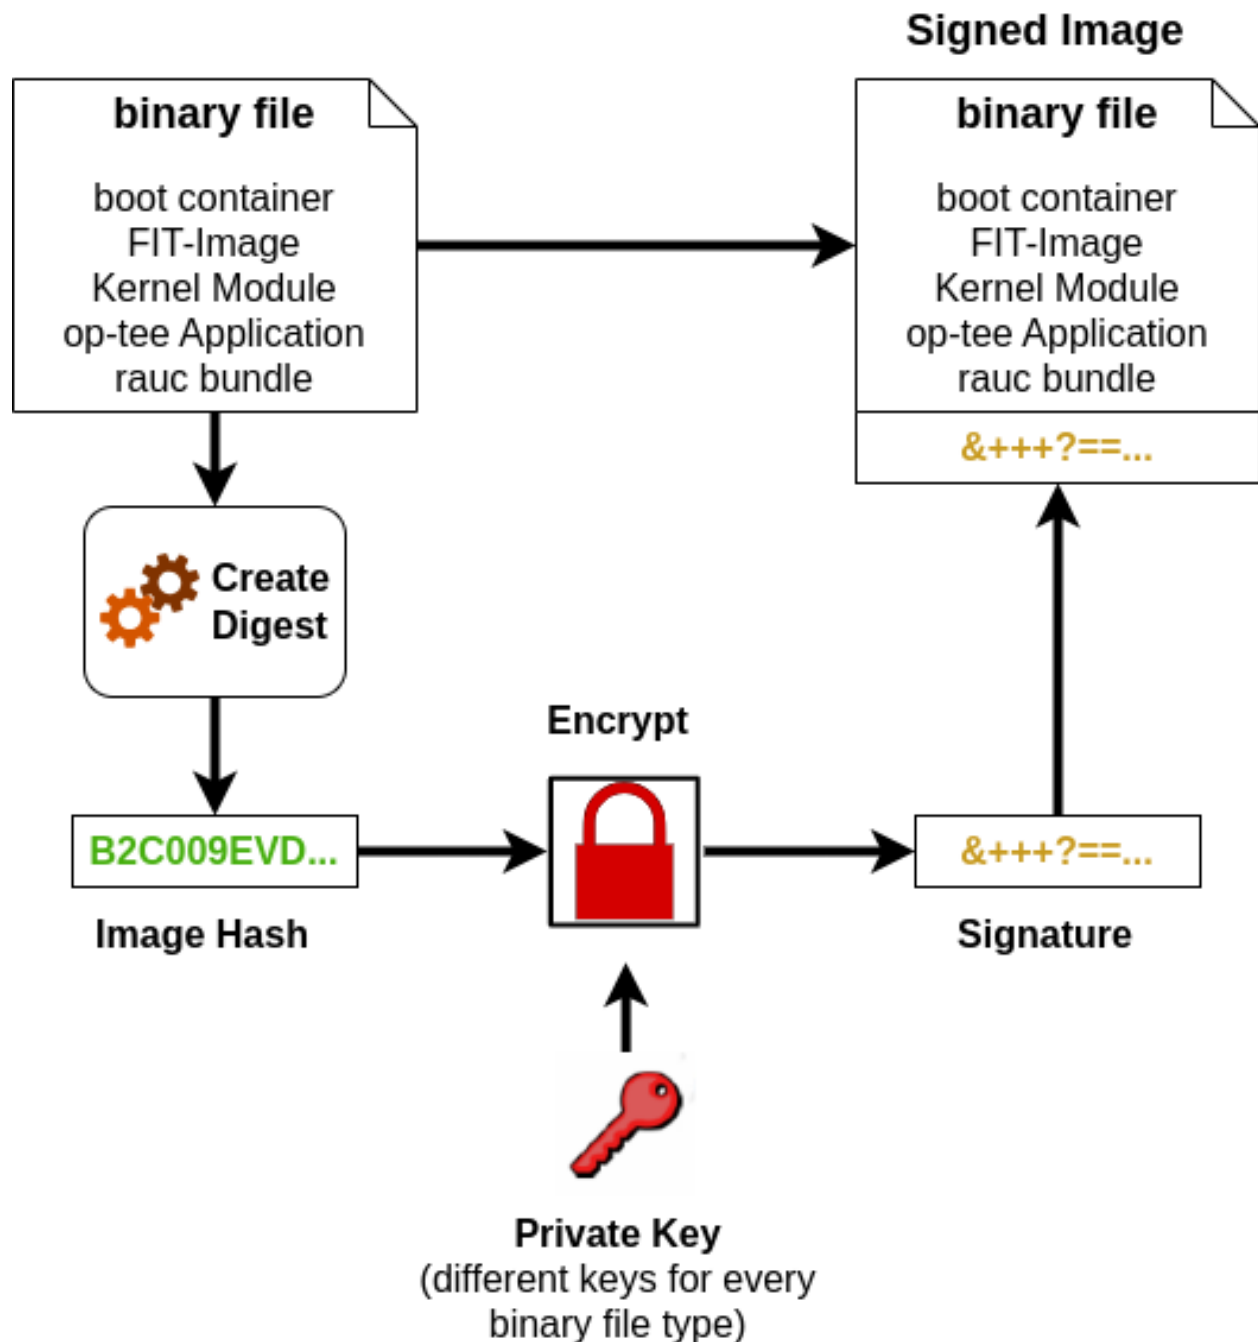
Signed Image

binary file

boot container
FIT-Image
Kernel Module
op-tee Application
rauc bundle

binary file

boot container
FIT-Image
Kernel Module
op-tee Application
rauc bundle

&+++?==...

Create Digest

Encrypt

B2C009EVD...

&+++?==...

Image Hash

Signature

Private Key
(different keys for every binary file type)